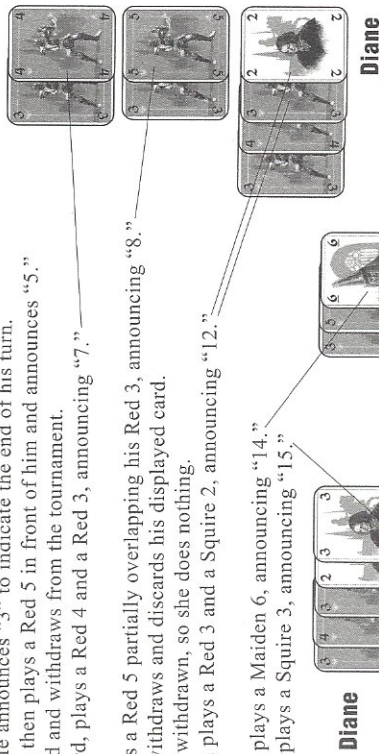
e announces "3" to indicate the end of his turn.
then plays a Red 5 in front of him and announces "5."
d and withdraws from the tournament.
d, plays a Red 4 and a Red 3, announcing "7."

s a Red 5 partially overlapping his Red 3, announcing "8."
ithdraws and discards his displayed card.
withdrawn, so she does nothing.
plays a Red 3 and a Squire 2, announcing "12."

plays a Maiden 6, announcing "14."
plays a Squire 3, announcing "15."

Diane

Diane